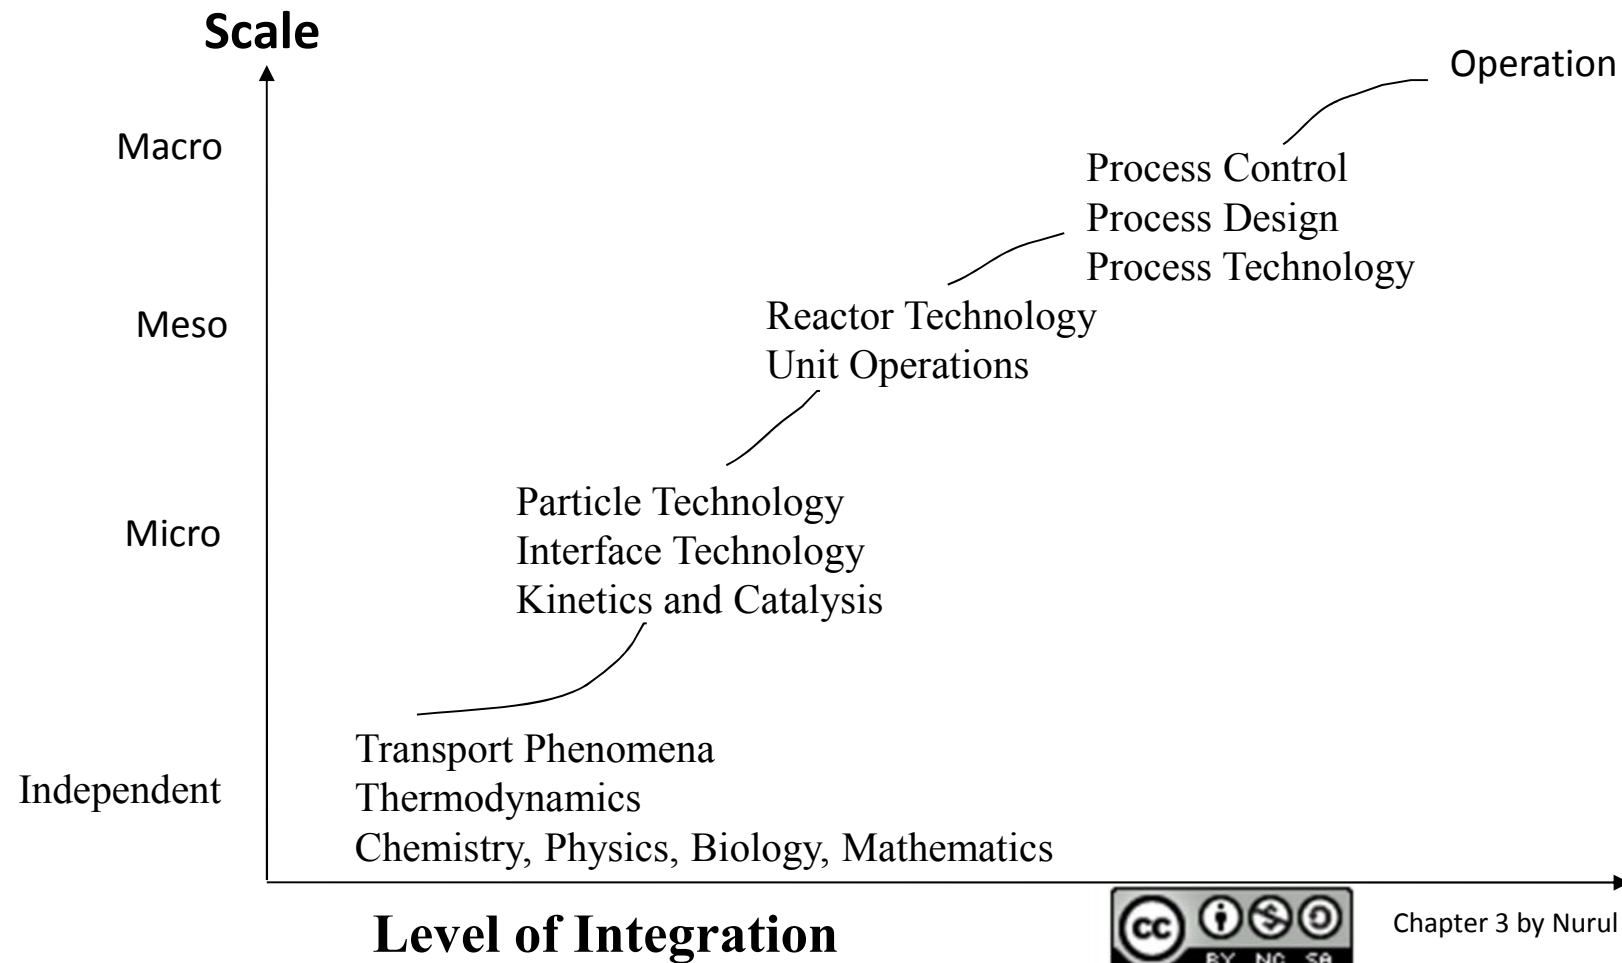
Scale

Operation

Macro

Process Control
Process Design
Process Technology

Meso

Reactor Technology
Unit Operations

Micro

Particle Technology
Interface Technology
Kinetics and Catalysis

Independent

Transport Phenomena
Thermodynamics
Chemistry, Physics, Biology, Mathematics

Level of Integration

BY NC SA

Chapter 3 by Nurul